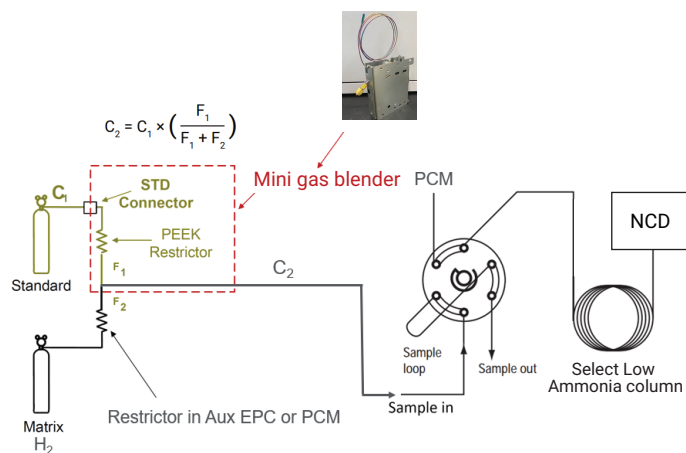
$C_2 = C_1 \times \left(\frac{F_1}{F_1 + F_2}\right)$

Mini gas blender

$C_1$

STD Connector

PEEK Restrictor

$F_1$

$F_2$

Standard

$C_2$

PCM

NCD

Sample loop

Sample out

Select Low Ammonia column

Matrix $H_2$

Restrictor in Aux EPC or PCM

Sample in